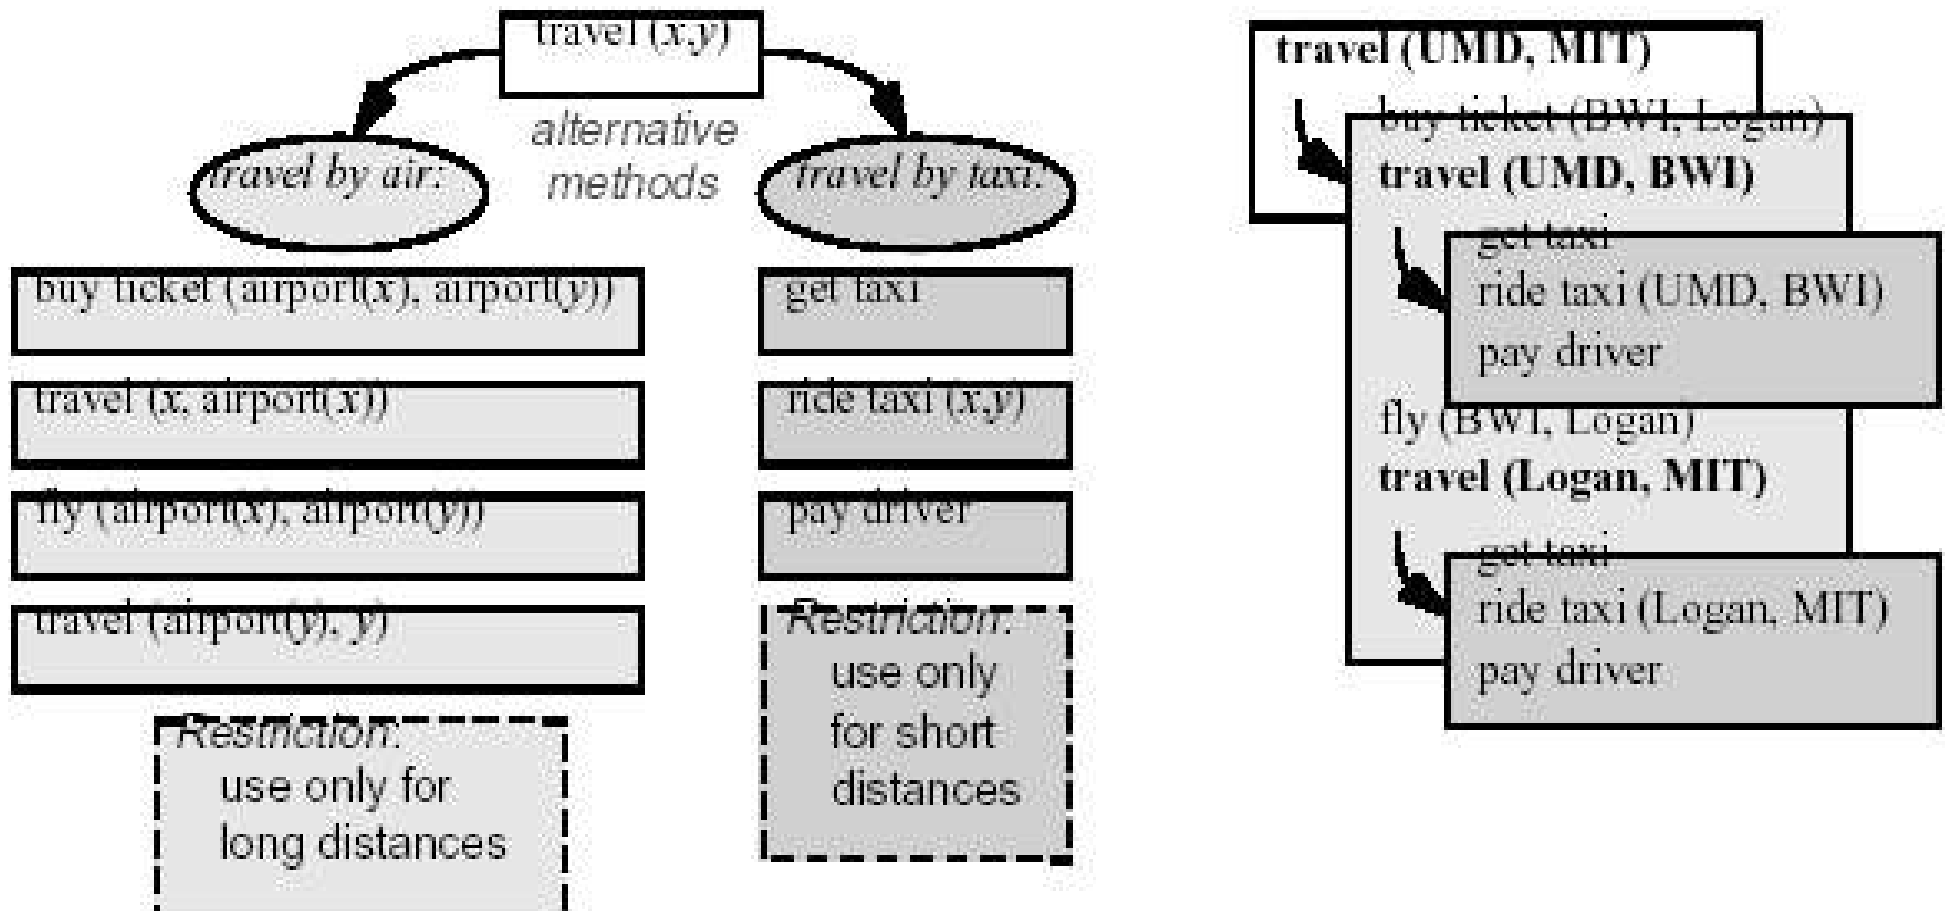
travel ($x$,$y$)

alternative methods

travel by air:

travel by taxi:

buy ticket (airport($x$), airport($y$))

travel ($x$, airport($x$))

fly (airport($x$), airport($y$))

travel (airport($y$), $y$)

Restriction: use only for long distances

get taxi

ride taxi ($x$,$y$)

pay driver

Restriction: use only for short distances

**travel (UMD, MIT)**

buy ticket (BWI, Logan)

**travel (UMD, BWI)**

get taxi

ride taxi (UMD, BWI)

pay driver

fly (BWI, Logan)

**travel (Logan, MIT)**

get taxi

ride taxi (Logan, MIT)

pay driver